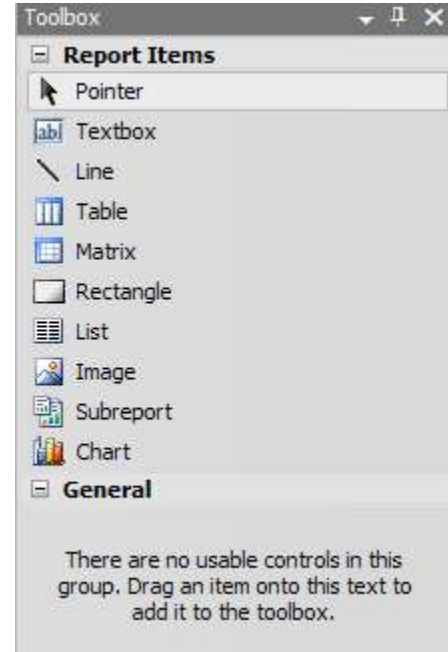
Toolbox

Report Items

Pointer

abl Textbox

Line

Table

Matrix

Rectangle

List

Image

Subreport

Chart

General

There are no usable controls in this group. Drag an item onto this text to add it to the toolbox.